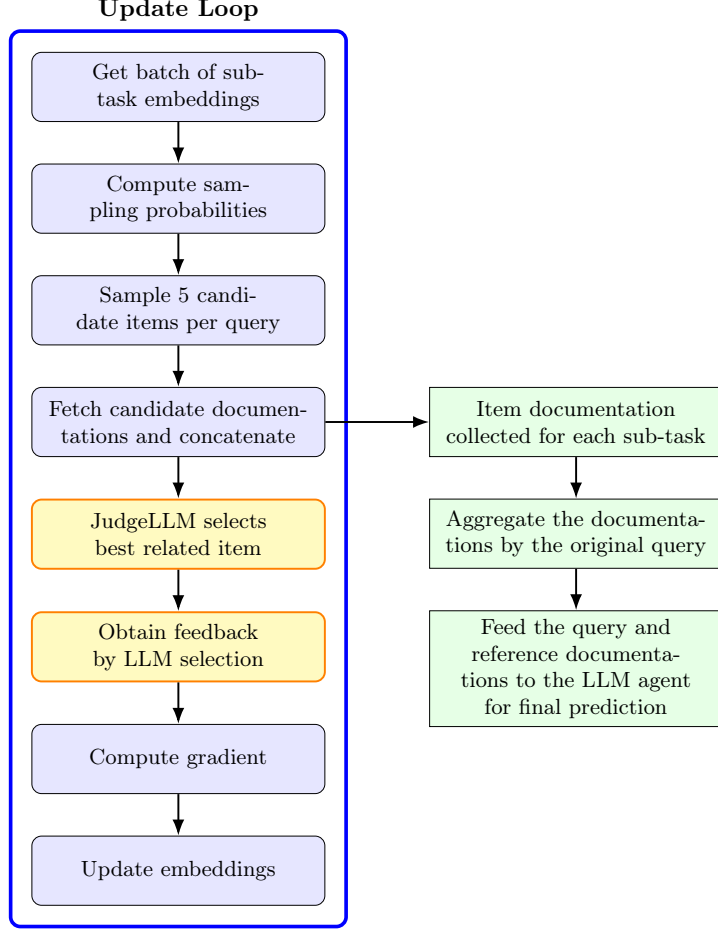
Update Loop

Get batch of subtask embeddings

Compute sampling probabilities

Sample 5 candidate items per query

Fetch candidate documentations and concatenate

JudgeLLM selects best related item

Obtain feedback by LLM selection

Compute gradient

Update embeddings

Item documentation collected for each sub-task

Aggregate the documentations by the original query

Feed the query and reference documentations to the LLM agent for final prediction